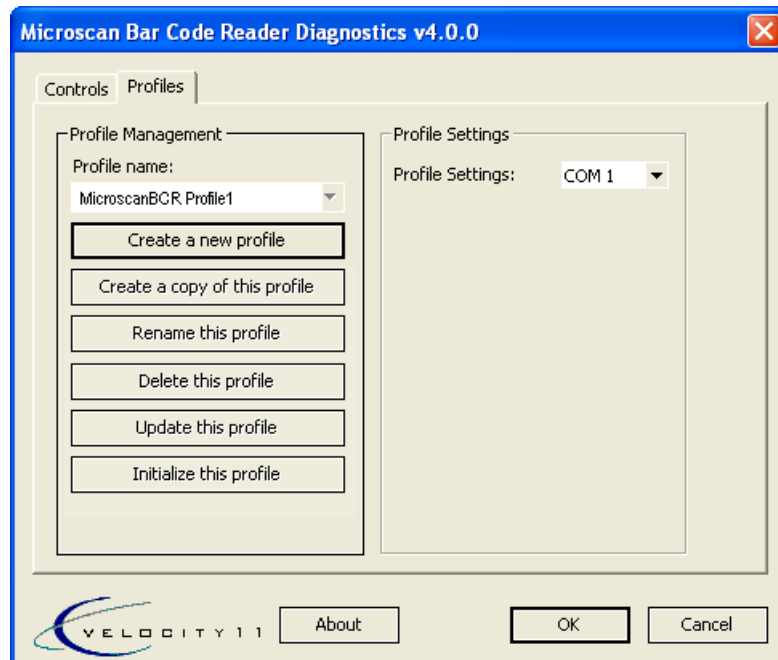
Microscan Bar Code Reader Diagnostics v4.0.0

Controls Profiles

Profile Management

Profile name:

MicroscanBCR Profile1

Create a new profile

Create a copy of this profile

Rename this profile

Delete this profile

Update this profile

Initialize this profile

Profile Settings

Profile Settings: COM 1

VELOCITY11

About

OK

Cancel